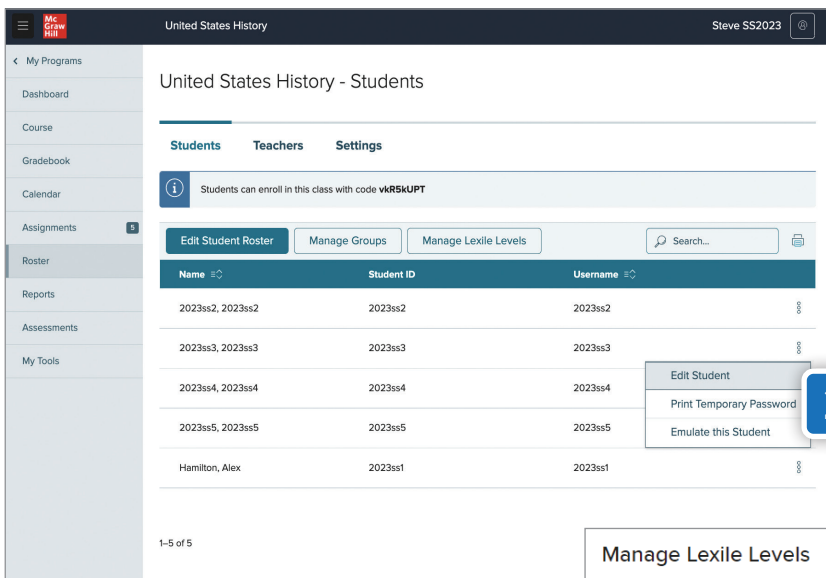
Mc Graw Hill

United States History

Steve SS2023

< My Programs

Dashboard

Course

Gradebook

Calendar

Assignments 5

Roster

Reports

Assessments

My Tools

United States History - Students

Students Teachers Settings

Students can enroll in this class with code **vkR5kUPT**

Edit Student Roster

Manage Groups

Manage Lexile Levels

Search...

| Name | Student ID | Username |
|---|---|---|
| 2023ss2, 2023ss2 | 2023ss2 | 2023ss2 |
| 2023ss3, 2023ss3 | 2023ss3 | 2023ss3 |
| 2023ss4, 2023ss4 | 2023ss4 | 2023ss4 |
| 2023ss5, 2023ss5 | 2023ss5 | 2023ss5 |
| Hamilton, Alex | 2023ss1 | 2023ss1 |

Edit Student

Print Temporary Password

Emulate this Student

1–5 of 5

Manage Lexile Levels